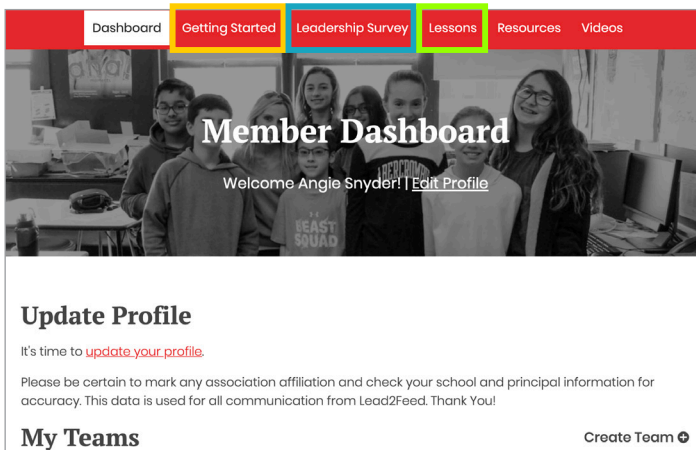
Dashboard Getting Started Leadership Survey Lessons Resources Videos

Member Dashboard

Welcome Angie Snyder! | Edit Profile

Update Profile

It's time to update your profile.

Please be certain to mark any association affiliation and check your school and principal information for accuracy. This data is used for all communication from Lead2Feed. Thank You!

My Teams

Create Team